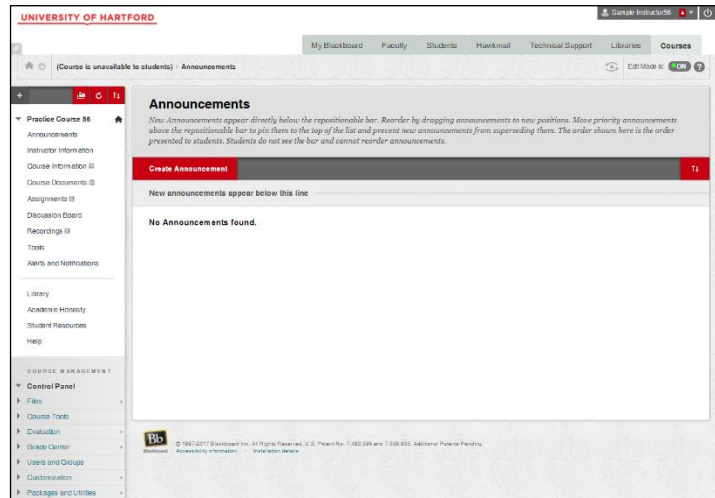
UNIVERSITY OF HARTFORD

Sample Instructor56 4

My Blackboard | Faculty | Students | Hawkmail | Technical Support | Libraries | Courses

(Course is unavailable to students) > Announcements

Edit Mode is: ON

Practice Course 56
Announcements
Instructor Information
Course Information
Course Documents
Assignments
Discussion Board
Recordings
Tools
Alerts and Notifications

Library
Academic Honesty
Student Resources
Help

COURSE MANAGEMENT
Control Panel
Files
Course Tools
Evaluation
Grade Center
Users and Groups
Customization
Packages and Utilities

Announcements

New Announcements appear directly below the repositionable bar. Reorder by dragging announcements to new positions. Move priority announcements above the repositionable bar to pin them to the top of the list and prevent new announcements from superseding them. The order shown here is the order presented to students. Students do not see the bar and cannot reorder announcements.

Create Announcement

New announcements appear below this line

No Announcements found.

Bb Blackboard © 1997-2017 Blackboard Inc. All Rights Reserved. U.S. Patent No. 7,493,396 and 7,558,853. Additional Patents Pending.
Accessibility information · Installation details